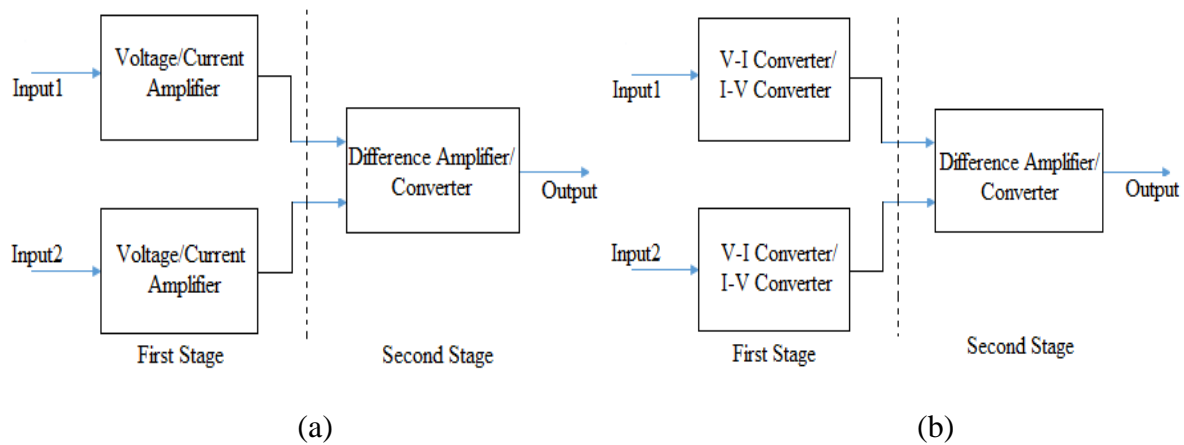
Input1

Voltage/Current Amplifier

Input2

Voltage/Current Amplifier

Difference Amplifier/ Converter

Output

First Stage

Second Stage

(a)

Input1

V-I Converter/ I-V Converter

Input2

V-I Converter/ I-V Converter

Difference Amplifier/ Converter

Output

First Stage

Second Stage

(b)